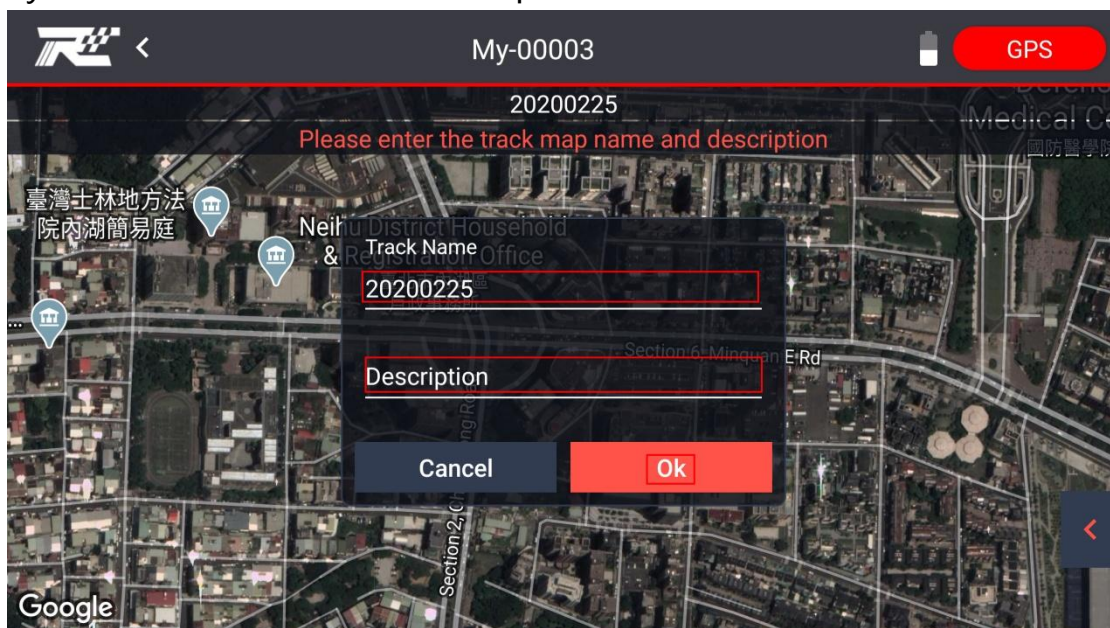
My-00003

GPS

20200225

Please enter the track map name and description

Defense Medical C

國防醫學院

臺灣士林地方法院內湖簡易庭

Neihu District Household & Registration Office

Track Name

20200225

Section 6, Minquan E Rd

Description

Cancel

Ok

Section 2, C

Google